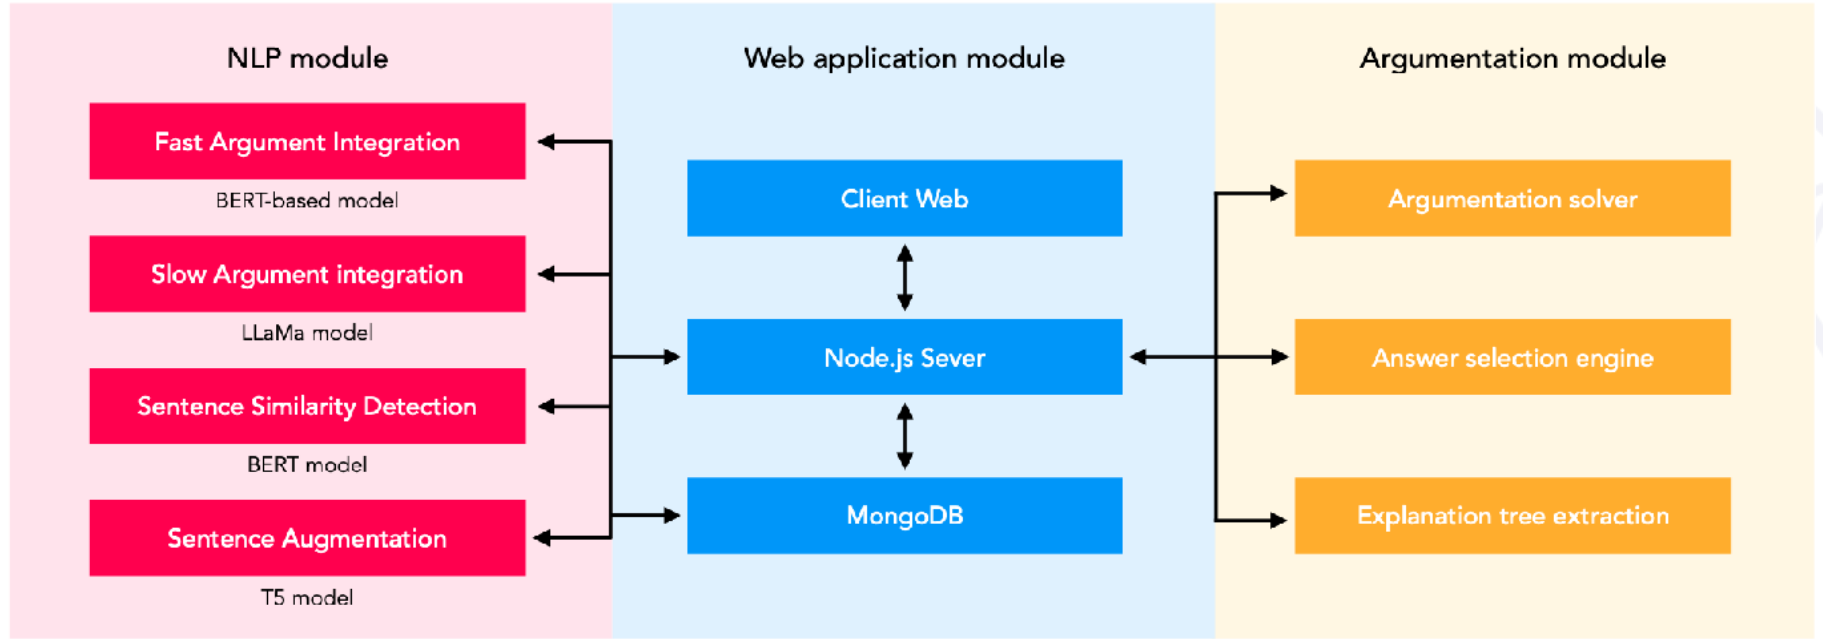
NLP module

Fast Argument Integration
BERT-based model

Slow Argument integration
LLaMa model

Sentence Similarity Detection
BERT model

Sentence Augmentation
T5 model

Web application module

Client Web

Node.js Sever

MongoDB

Argumentation module

Argumentation solver

Answer selection engine

Explanation tree extraction